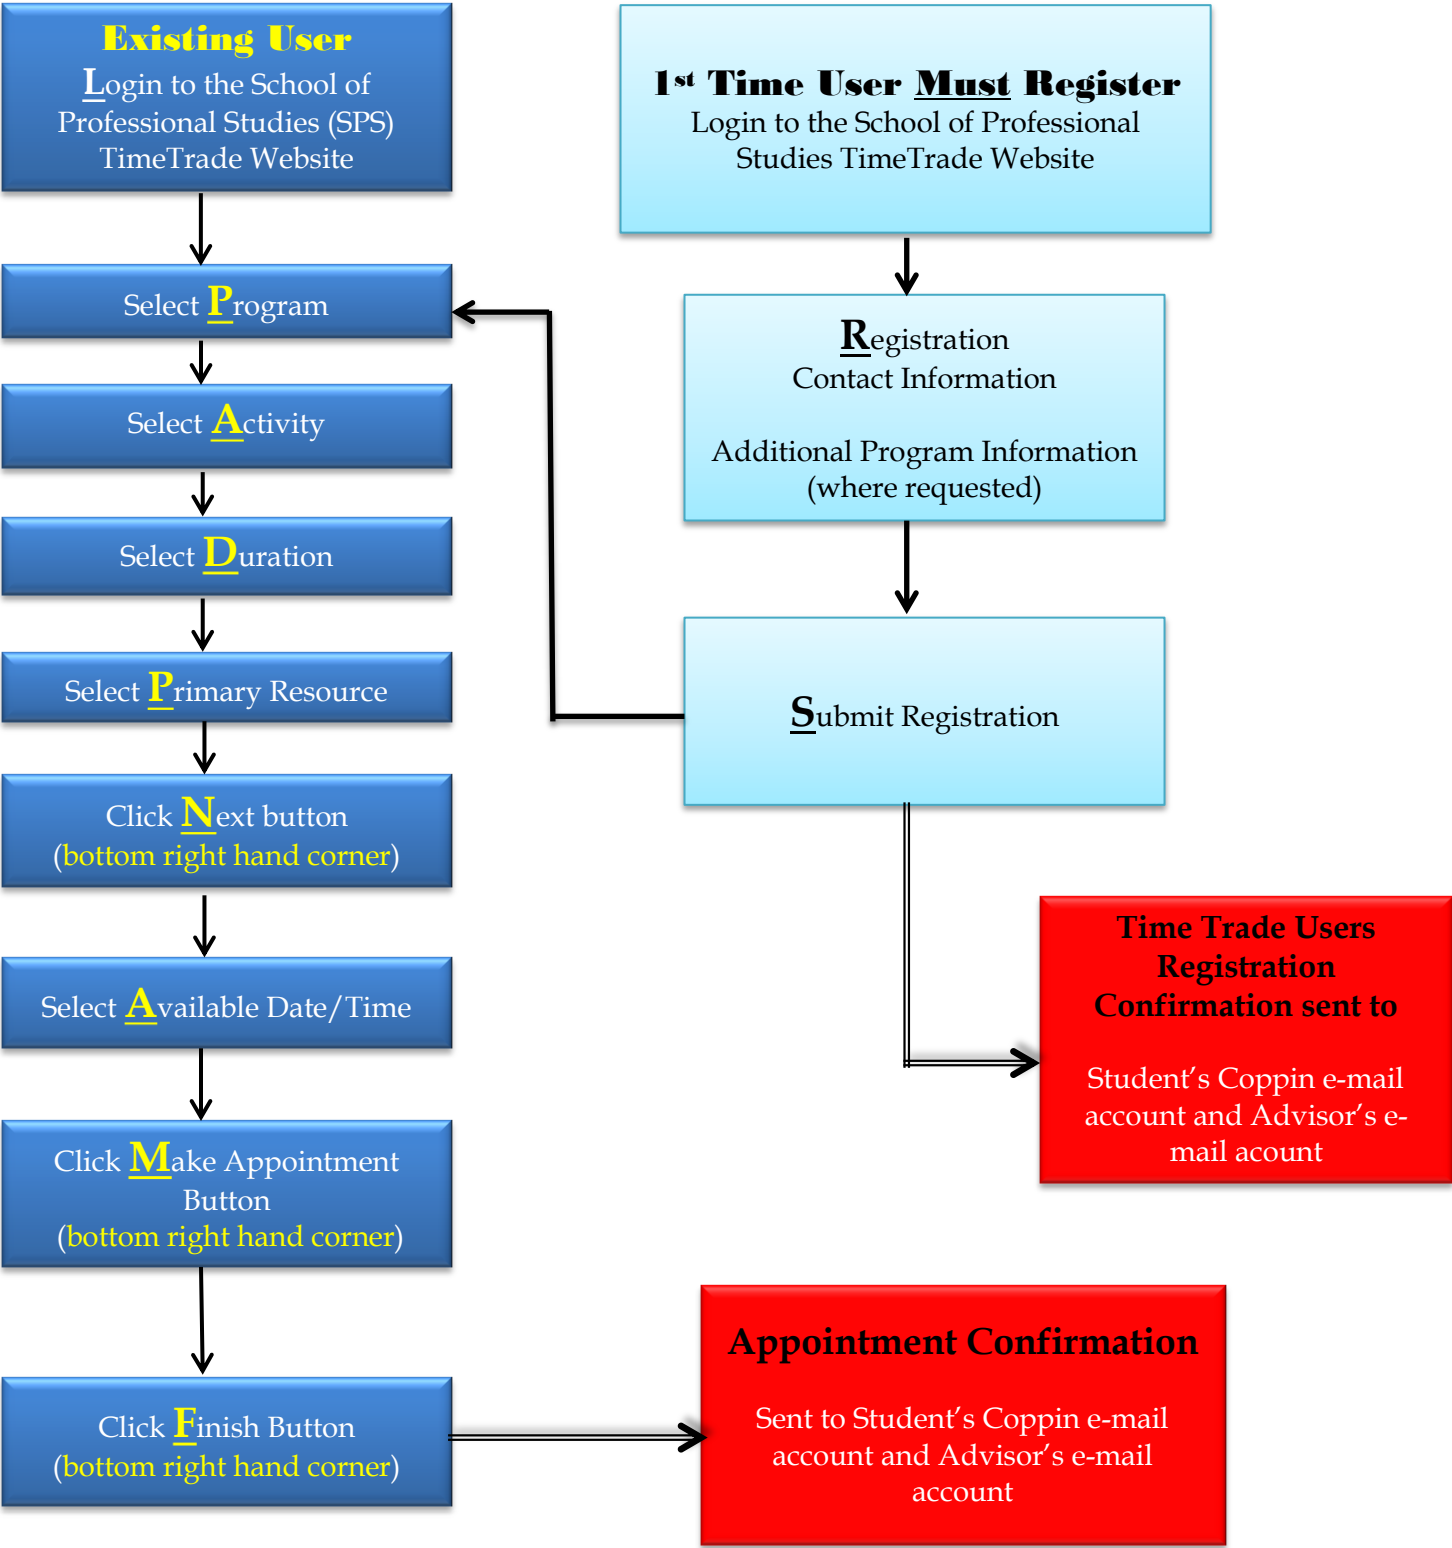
Existing User
Login to the School of Professional Studies (SPS) TimeTrade Website

Select Program

Select Activity

Select Duration

Select Primary Resource

Click Next button (bottom right hand corner)

Select Available Date/Time

Click Make Appointment Button (bottom right hand corner)

Click Finish Button (bottom right hand corner)

1st Time User Must Register
Login to the School of Professional Studies TimeTrade Website

Registration
Contact Information

Additional Program Information (where requested)

Submit Registration

Time Trade Users Registration Confirmation sent to

Student's Coppin e-mail account and Advisor's e-mail acount

Appointment Confirmation

Sent to Student's Coppin e-mail account and Advisor's e-mail account